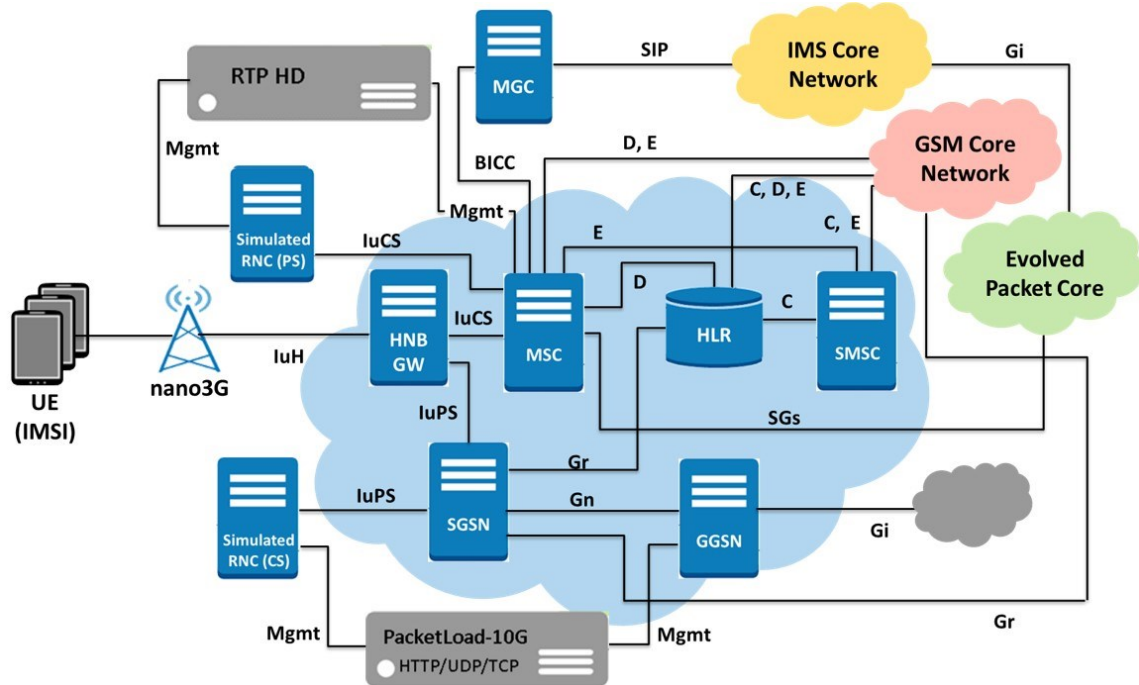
RTP HD

MGC

SIP

IMS Core Network

Gi

Mgmt

D, E

GSM Core Network

BICC

C, D, E

Mgmt

C, E

Simulated RNC (PS)

IuCS

E

Evolved Packet Core

D

C

HNB GW

IuCS

MSC

HLR

SMSC

IuH

nano3G

UE (IMSI)

IuPS

SGs

Gr

Simulated RNC (CS)

IuPS

Gn

SGSN

GGSN

Gi

Gr

Mgmt

PacketLoad-10G

HTTP/UDP/TCP

Mgmt